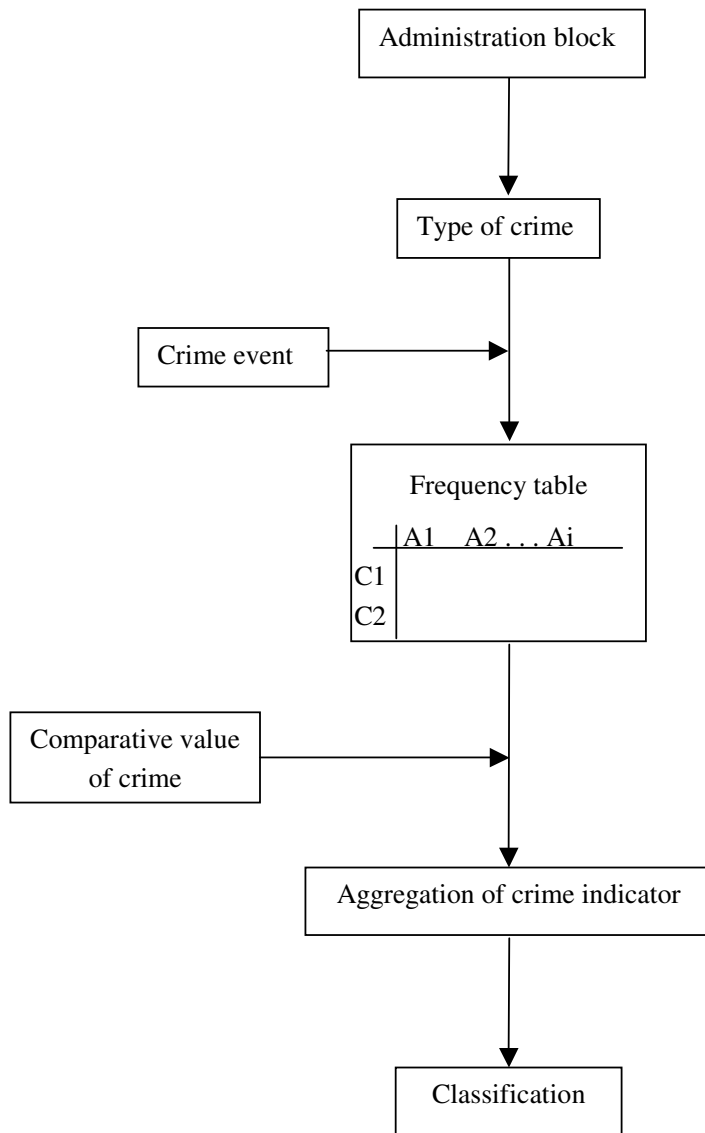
Administration block

Type of crime

Crime event

Frequency table

| | A1 | A2 . . . Ai |
|---|---|---|
| C1 | | |
| C2 | | |

Comparative value of crime

Aggregation of crime indicator

Classification